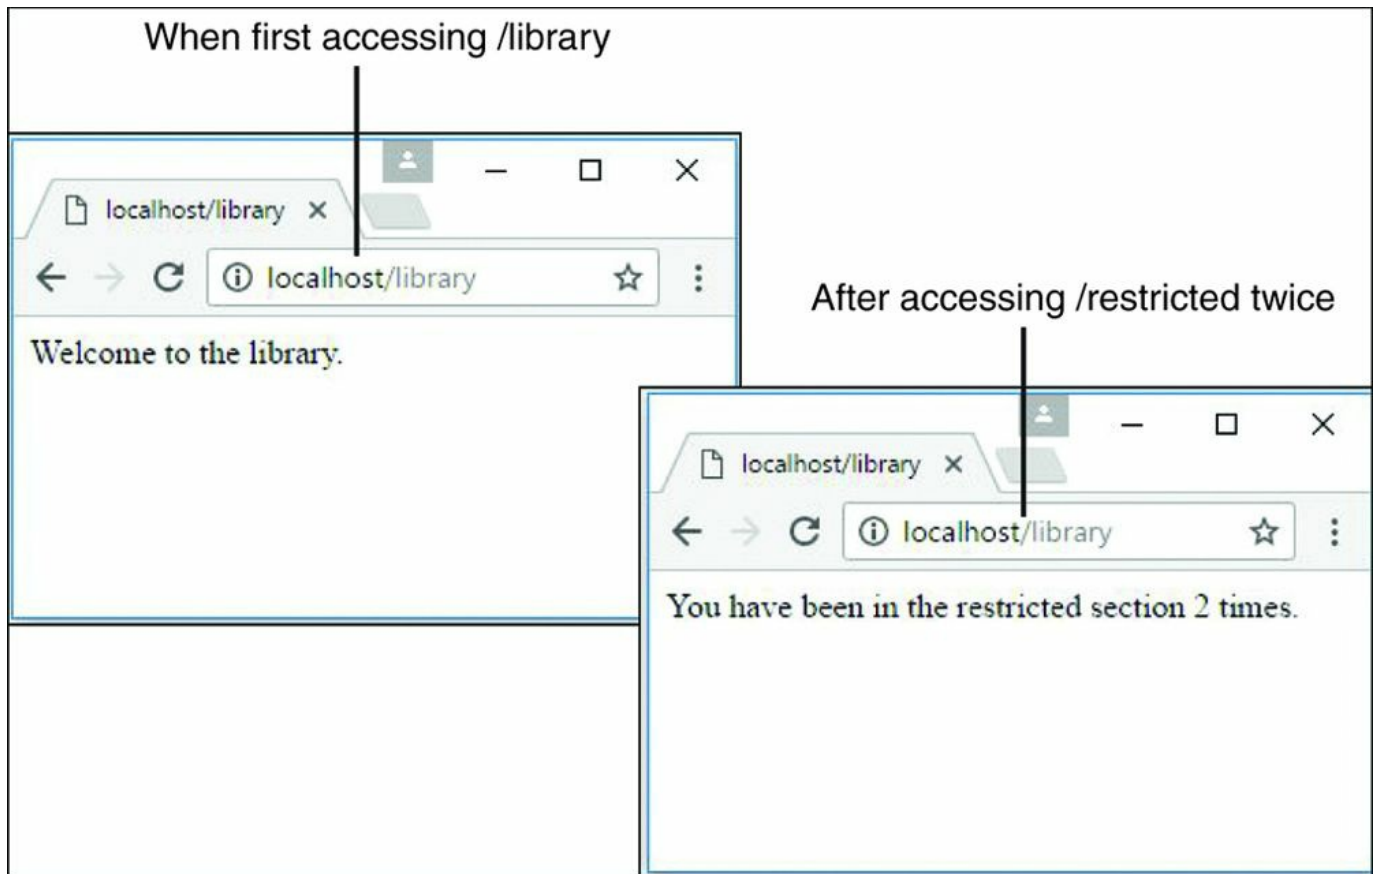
When first accessing /library

localhost/library ×

localhost/library

Welcome to the library.

After accessing /restricted twice

localhost/library ×

localhost/library

You have been in the restricted section 2 times.